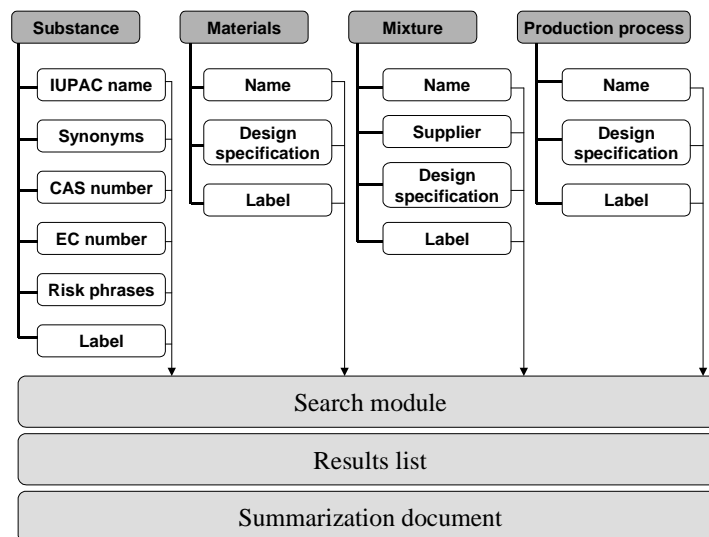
Substance

IUPAC name

Synonyms

CAS number

EC number

Risk phrases

Label

Materials

Name

Design specification

Label

Mixture

Name

Supplier

Design specification

Label

Production process

Name

Design specification

Label

Search module

Results list

Summarization document